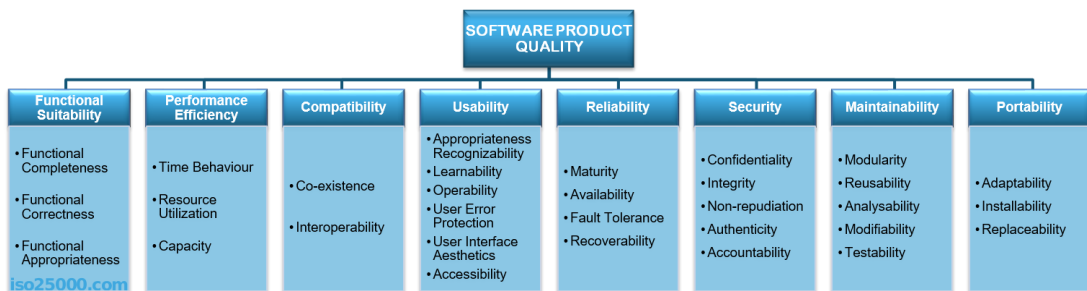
SOFTWARE PRODUCT QUALITY

Functional Suitability
• Functional Completeness
• Functional Correctness
• Functional Appropriateness

Performance Efficiency
• Time Behaviour
• Resource Utilization
• Capacity

Compatibility
• Co-existence
• Interoperability

Usability
• Appropriateness Recognizability
• Learnability
• Operability
• User Error Protection
• User Interface Aesthetics
• Accessibility

Reliability
• Maturity
• Availability
• Fault Tolerance
• Recoverability

Security
• Confidentiality
• Integrity
• Non-repudiation
• Authenticity
• Accountability

Maintainability
• Modularity
• Reusability
• Analysability
• Modifiability
• Testability

Portability
• Adaptability
• Installability
• Replaceability

iso25000.com